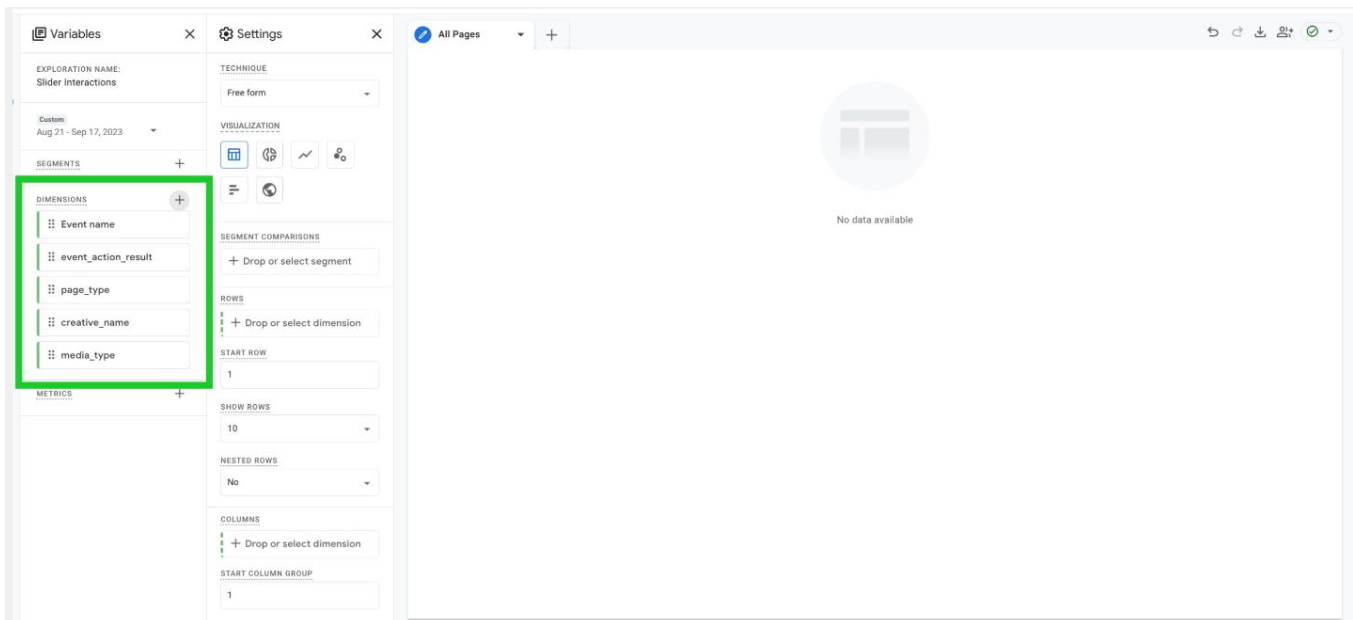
Variables

EXPLORATION NAME:
Slider Interactions

Custom
Aug 21 - Sep 17, 2023

SEGMENTS

DIMENSIONS

Event name

event_action_result

page_type

creative_name

media_type

METRICS

Settings

TECHNIQUE

Free form

VISUALIZATION

SEGMENT COMPARISONS

+ Drop or select segment

ROWS

+ Drop or select dimension

START ROW

1

SHOW ROWS

10

NESTED ROWS

No

COLUMNS

+ Drop or select dimension

START COLUMN GROUP

1

All Pages

No data available